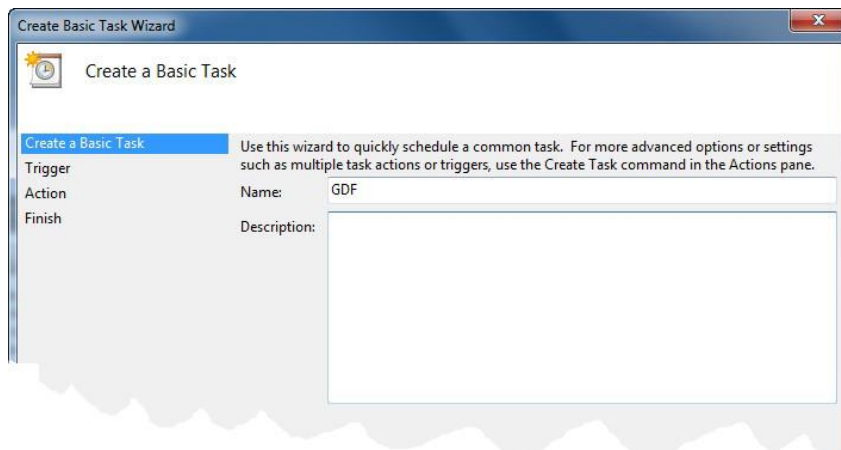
Create Basic Task Wizard

Create a Basic Task

Create a Basic Task
Trigger
Action
Finish

Use this wizard to quickly schedule a common task. For more advanced options or settings such as multiple task actions or triggers, use the Create Task command in the Actions pane.

Name: GDF

Description: